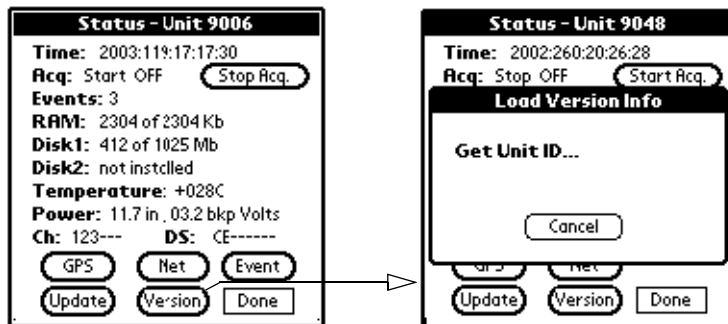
Status - Unit 9006

Time: 2003:119:17:17:30
Acq: Start OFF Stop Acq.
Events: 3
RAM: 2304 of 2304 Kb
Disk1: 412 of 1025 Mb
Disk2: not instclled
Temperature: +028C
Power: 11.7 in , 03.2 bkp Volts
Ch: 123--- DS: CE------

GPS Net Event
Update Version Done

Status - Unit 9048

Time: 2002:260:20:26:28
Acq: Stop OFF Start Acq.

Load Version Info

Get Unit ID...

Cancel

GPS Net
Update Version Done